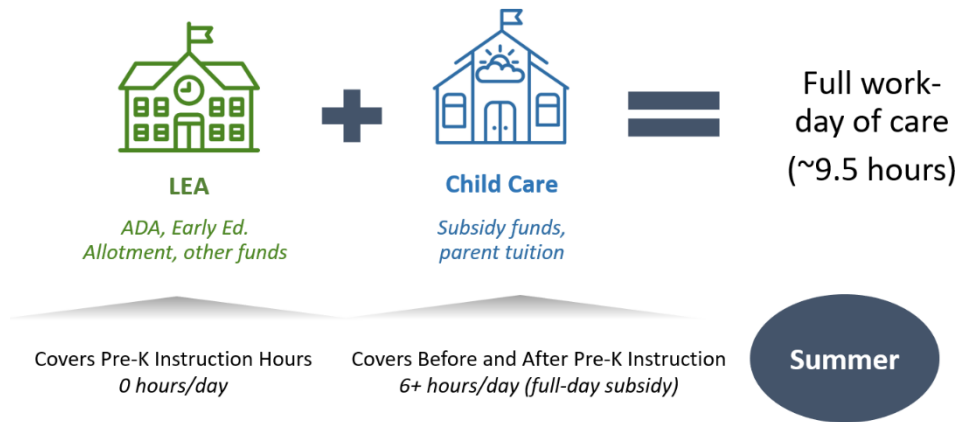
LEA

ADA, Early Ed. Allotment, other funds

Child Care

Subsidy funds, parent tuition

Full work-day of care (~9.5 hours)

Covers Pre-K Instruction Hours
0 hours/day

Covers Before and After Pre-K Instruction
6+ hours/day (full-day subsidy)

Summer